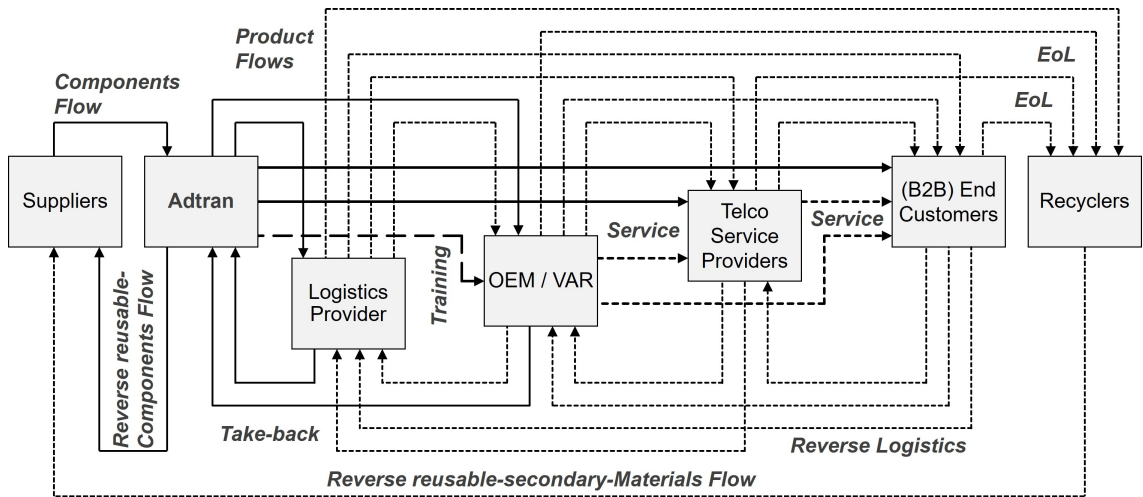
Product Flows

Components Flow

EoL

EoL

Suppliers

Adtran

Telco Service Providers

(B2B) End Customers

Recyclers

Service

Service

Training

OEM / VAR

Logistics Provider

Reverse reusable-Components Flow

Take-back

Reverse Logistics

Reverse reusable-secondary-Materials Flow